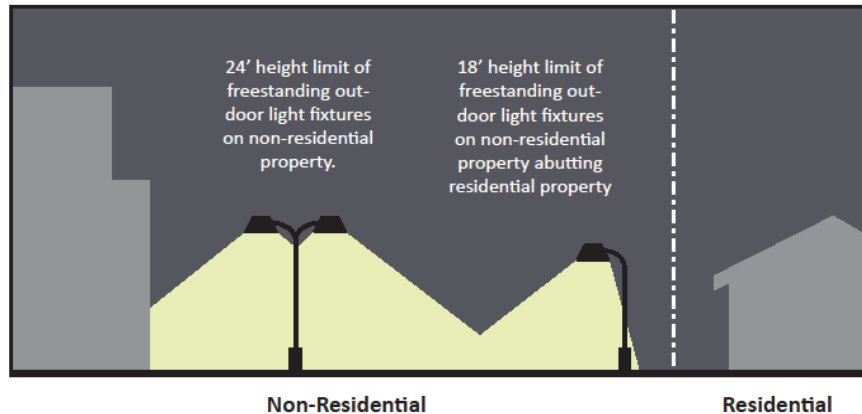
24’ height limit of freestanding outdoor light fixtures on non-residential property.

18’ height limit of freestanding outdoor light fixtures on non-residential property abutting residential property

Non-Residential

Residential